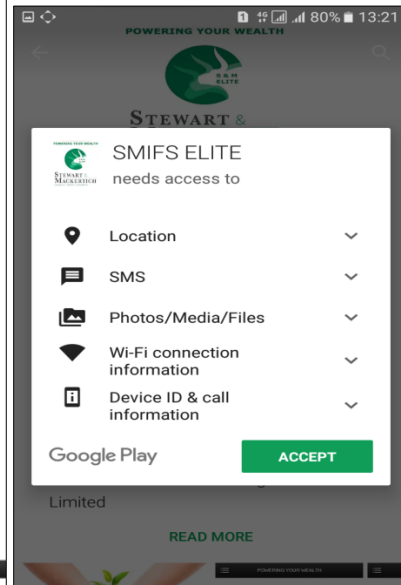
1 80% 13:21

POWERING YOUR WEALTH

S&M ELITE

STEWART &

POWERING YOUR WEALTH

STEWART & MACKERTICH

SMIFS ELITE

needs access to

Location

SMS

Photos/Media/Files

Wi-Fi connection information

Device ID & call information

Google Play

ACCEPT

Limited

READ MORE

POWERING YOUR WEALTH